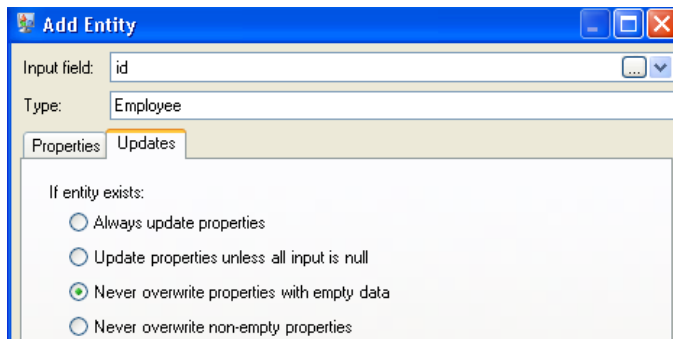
Add Entity

Input field: id

Type: Employee

Properties | Updates

If entity exists:

Always update properties

Update properties unless all input is null

Never overwrite properties with empty data

Never overwrite non-empty properties